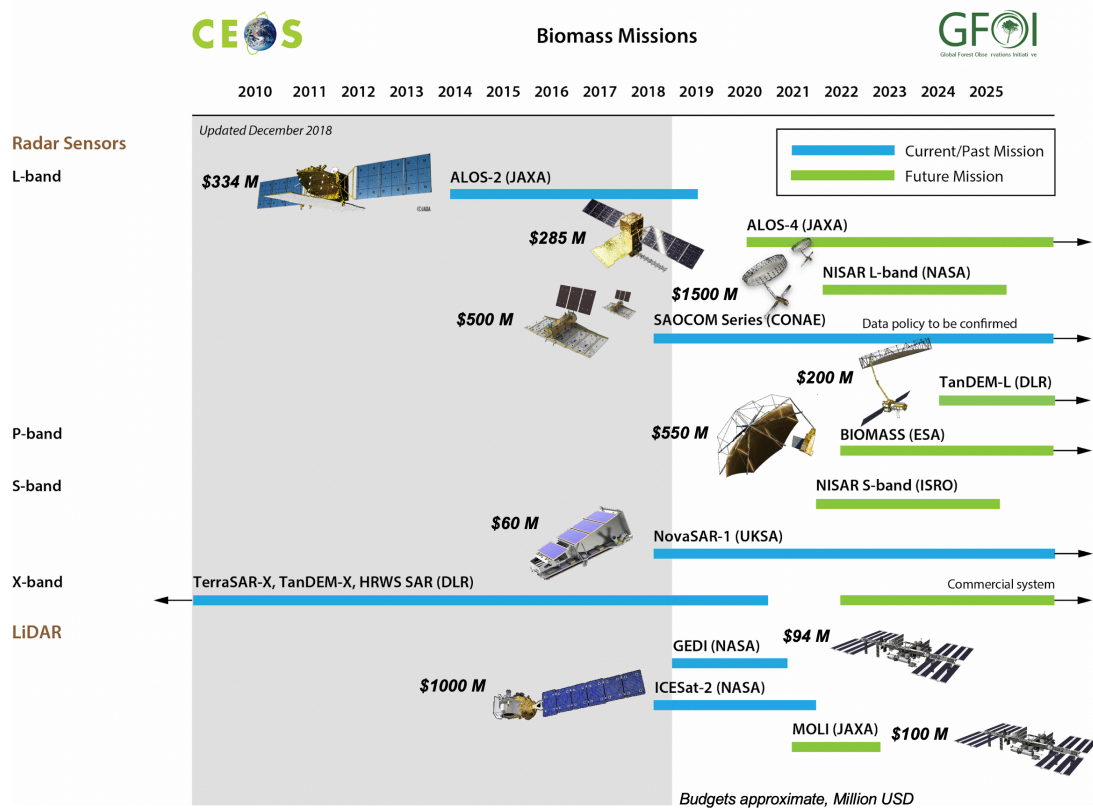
CEOS

Biomass Missions

GFOI
Global Forest Observations Initiative

2010 2011 2012 2013 2014 2015 2016 2017 2018 2019 2020 2021 2022 2023 2024 2025

Updated December 2018

Current/Past Mission
Future Mission

Radar Sensors

L-band

$334 M
©JAXA
ALOS-2 (JAXA)

$285 M
ALOS-4 (JAXA)

$1500 M
NISAR L-band (NASA)

$500 M
SAOCOM Series (CONAE)
Data policy to be confirmed

$200 M
TanDEM-L (DLR)

P-band
$550 M
BIOMASS (ESA)

S-band
NISAR S-band (ISRO)

$60 M
NovaSAR-1 (UKSA)

X-band
TerraSAR-X, TanDEM-X, HRWS SAR (DLR)
Commercial system

LiDAR
GEDI (NASA)
$94 M

$1000 M
ICESat-2 (NASA)

MOLI (JAXA)
$100 M

Budgets approximate, Million USD